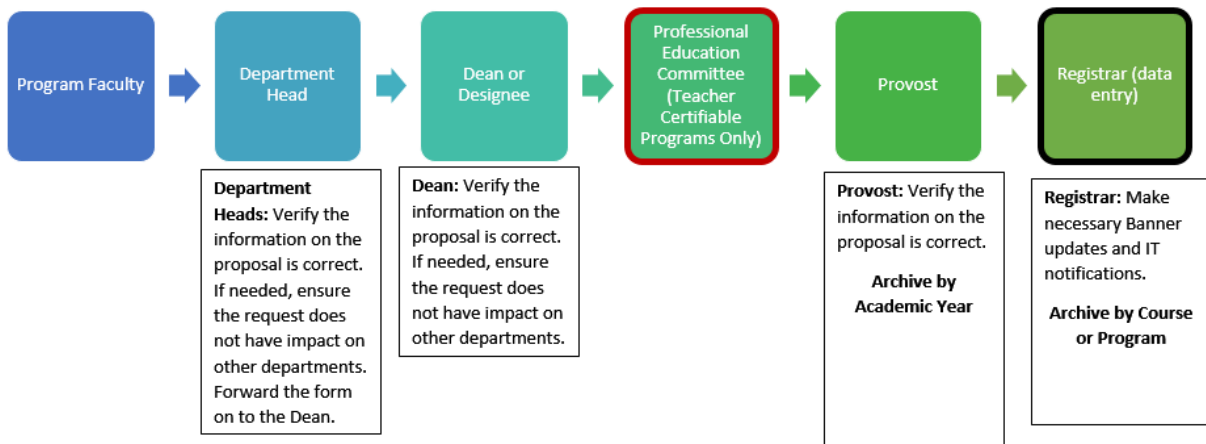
Program Faculty

Department Head

Dean or Designee

Professional Education Committee (Teacher Certifiable Programs Only)

Provost

Registrar (data entry)

**Department Heads:** Verify the information on the proposal is correct. If needed, ensure the request does not have impact on other departments. Forward the form on to the Dean.

**Dean:** Verify the information on the proposal is correct. If needed, ensure the request does not have impact on other departments.

**Provost:** Verify the information on the proposal is correct.

**Archive by Academic Year**

**Registrar:** Make necessary Banner updates and IT notifications.

**Archive by Course or Program**